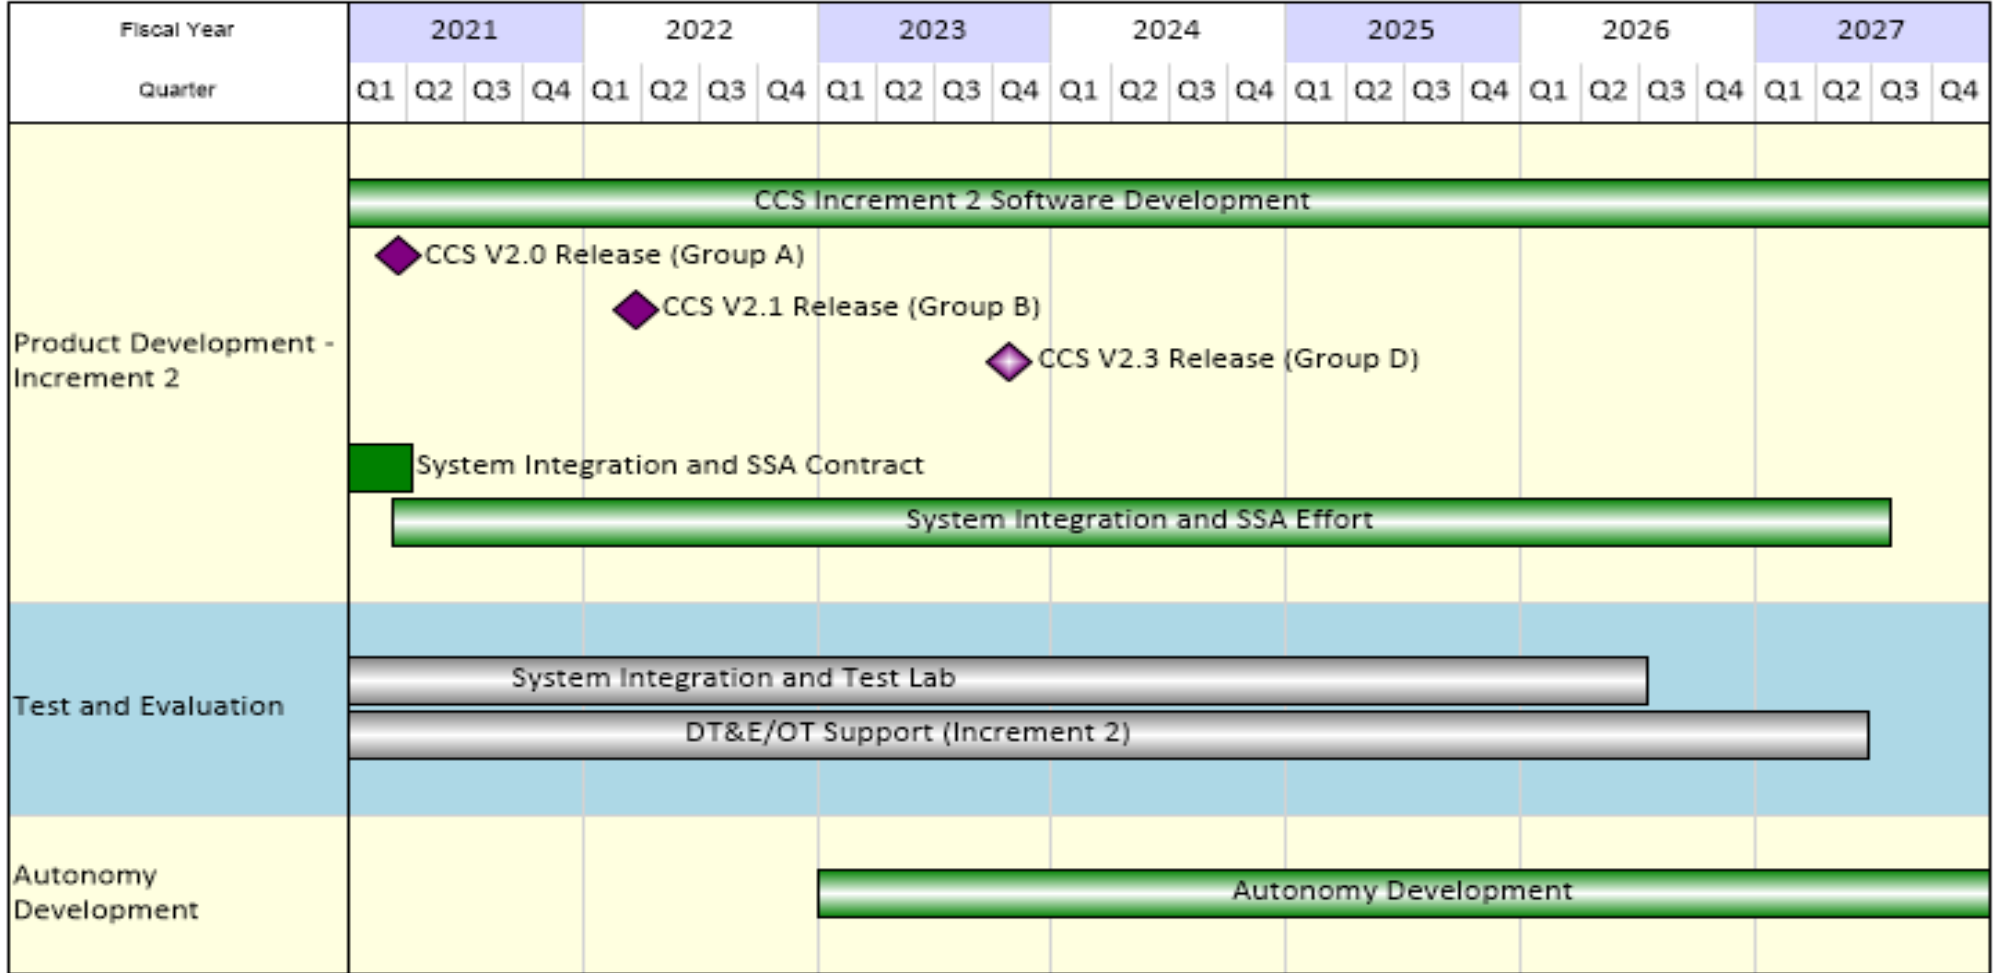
| Fiscal Year | 2021 | | | | 2022 | | | | 2023 | | | | 2024 | | | | 2025 | | | | 2026 | | | | 2027 | | | |
|---|---|---|---|---|---|---|---|---|---|---|---|---|---|---|---|---|---|---|---|---|---|---|---|---|---|---|---|---|
| Quarter | Q1 | Q2 | Q3 | Q4 | Q1 | Q2 | Q3 | Q4 | Q1 | Q2 | Q3 | Q4 | Q1 | Q2 | Q3 | Q4 | Q1 | Q2 | Q3 | Q4 | Q1 | Q2 | Q3 | Q4 | Q1 | Q2 | Q3 | Q4 |

Product Development - Increment 2

CCS Increment 2 Software Development

CCS V2.0 Release (Group A)

CCS V2.1 Release (Group B)

CCS V2.3 Release (Group D)

System Integration and SSA Contract

System Integration and SSA Effort

Test and Evaluation

System Integration and Test Lab

DT&E/OT Support (Increment 2)

Autonomy Development

Autonomy Development